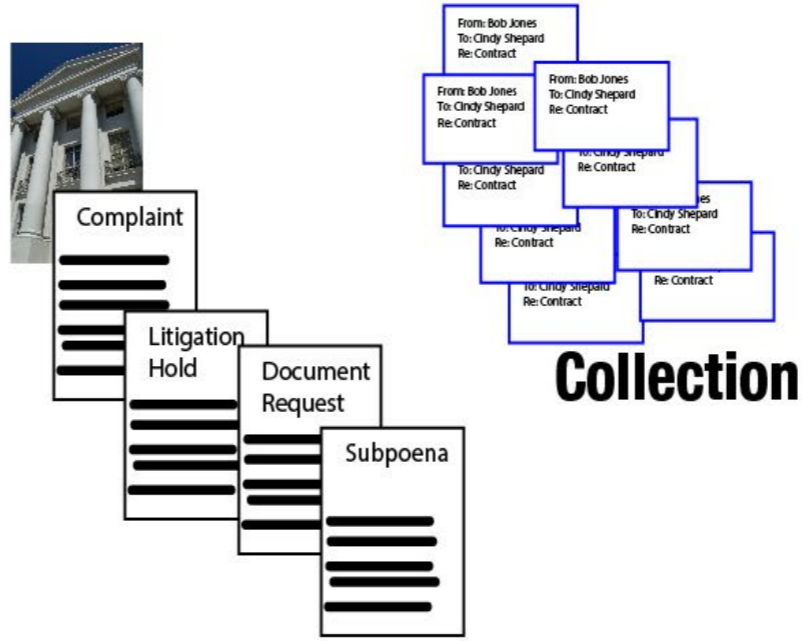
From: Bob Jones
To: Cindy Shepard
Re: Contract

From: Bob Jones
To: Cindy Shepard
Re: Contract

From: Bob Jones
To: Cindy Shepard
Re: Contract

To: Cindy Shepard
Re: Contract

To: Cindy Shepard
Re: Contract

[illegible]es
To: Cindy Shepard
Re: Contract

To: Cindy Shepard
Re: Contract

Re: Contract

To: Cindy Shepard
Re: Contract

Complaint

Litigation Hold

Document Request

Subpoena

Collection